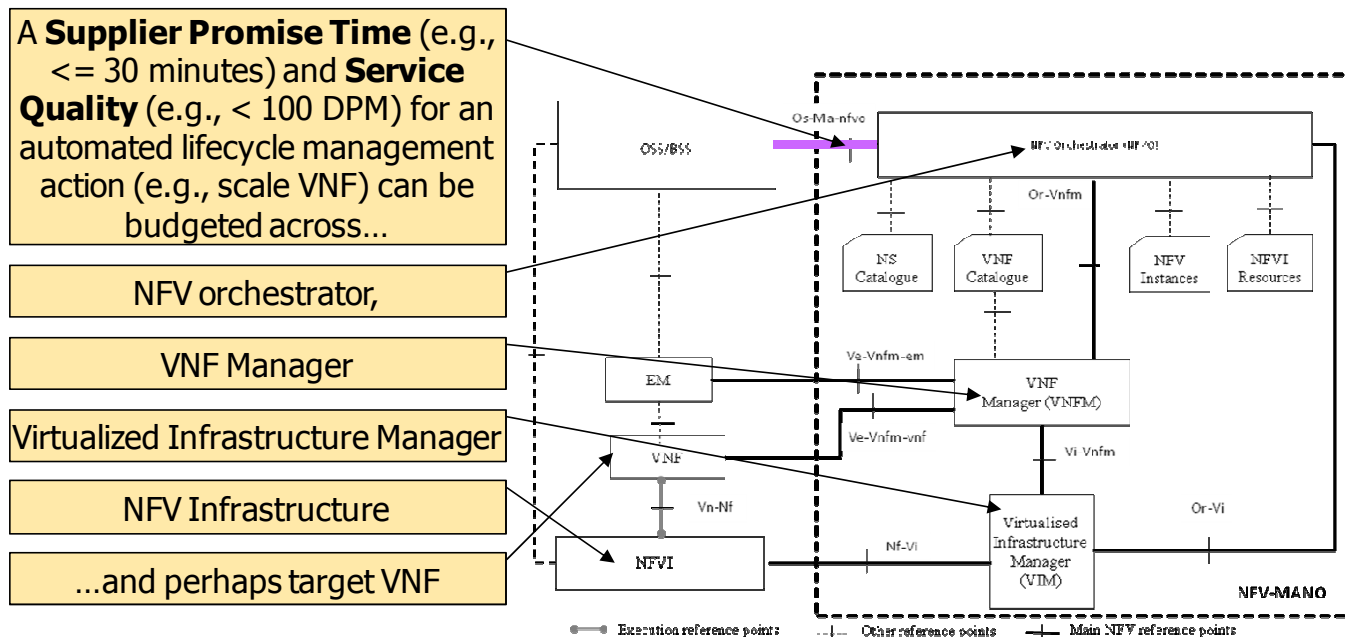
A **Supplier Promise Time** (e.g., <= 30 minutes) and **Service Quality** (e.g., < 100 DPM) for an automated lifecycle management action (e.g., scale VNF) can be budgeted across…

NFV orchestrator,

VNF Manager

Virtualized Infrastructure Manager

NFV Infrastructure

…and perhaps target VNF

Os-Ma-nfvo

OSS/BSS

NFV Orchestrator (NFVO)

Or-Vnfm

NS Catalogue

VNF Catalogue

NFV Instances

NFVI Resources

EM

Ve-Vnfm-em

VNF Manager (VNFM)

Ve-Vnfm-vnf

VNF

Vi-Vnfm

Vn-Nf

Virtualised Infrastructure Manager (VIM)

Or-Vi

NFVI

Nf-Vi

NFV-MANO

Execution reference points

Other reference points

Main NFV reference points